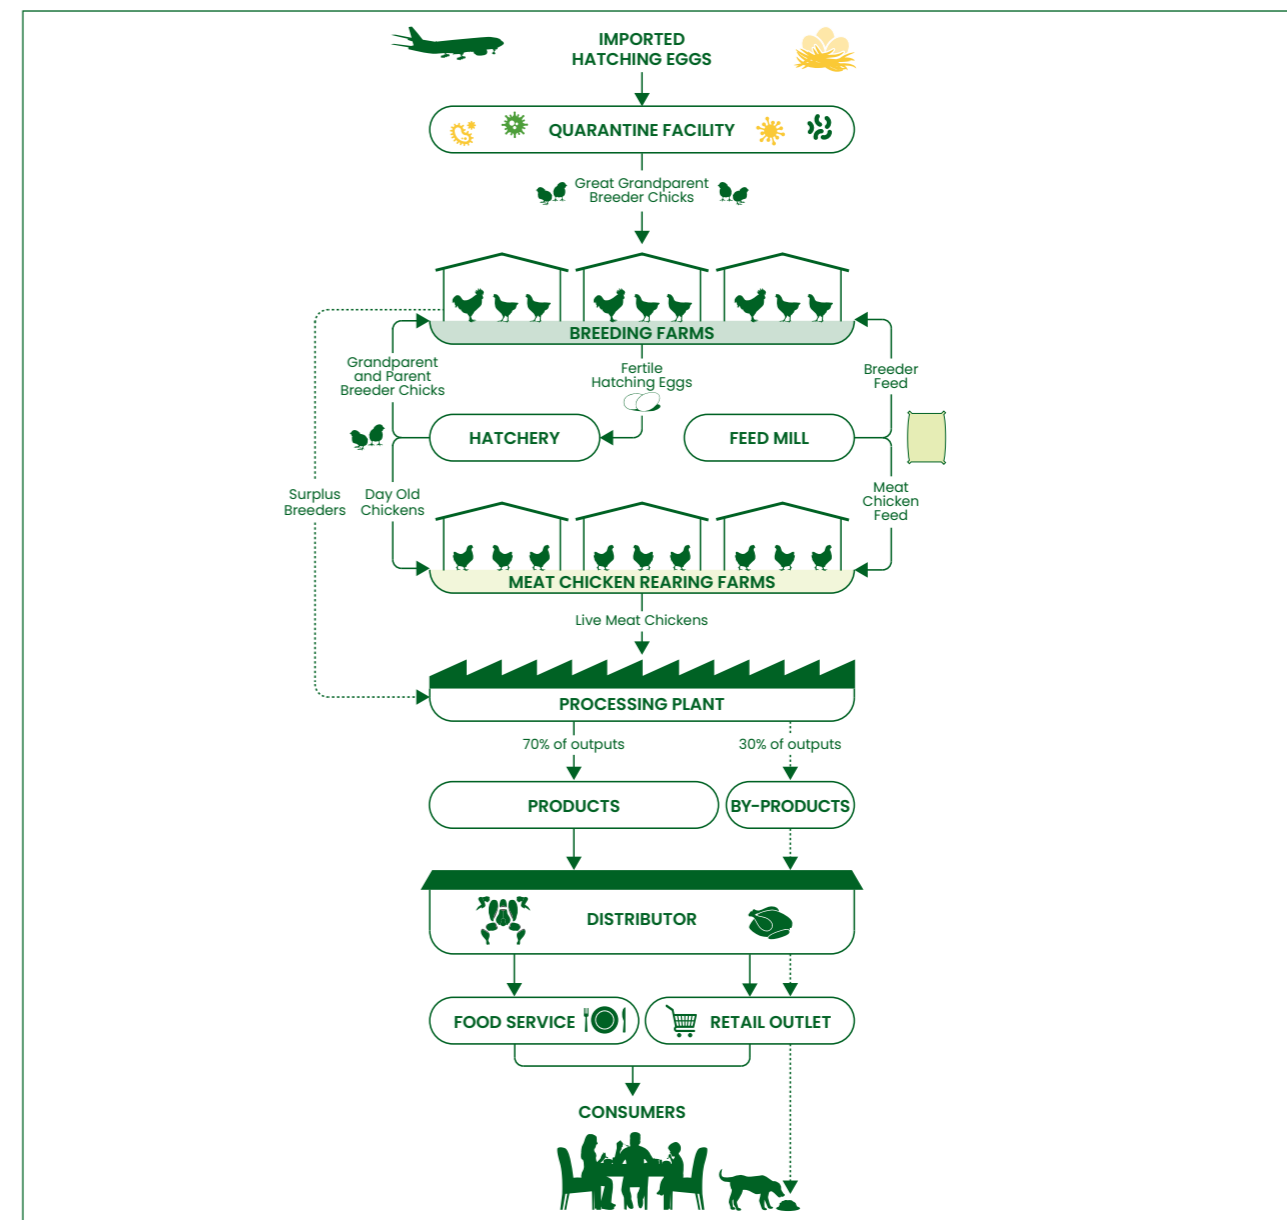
IMPORTED HATCHING EGGS

QUARANTINE FACILITY

Great Grandparent Breeder Chicks

BREEDING FARMS

Grandparent and Parent Breeder Chicks

Fertile Hatching Eggs

Breeder Feed

HATCHERY

FEED MILL

Surplus Breeders

Day Old Chickens

Meat Chicken Feed

MEAT CHICKEN REARING FARMS

Live Meat Chickens

PROCESSING PLANT

70% of outputs

30% of outputs

PRODUCTS

BY-PRODUCTS

DISTRIBUTOR

FOOD SERVICE

RETAIL OUTLET

CONSUMERS